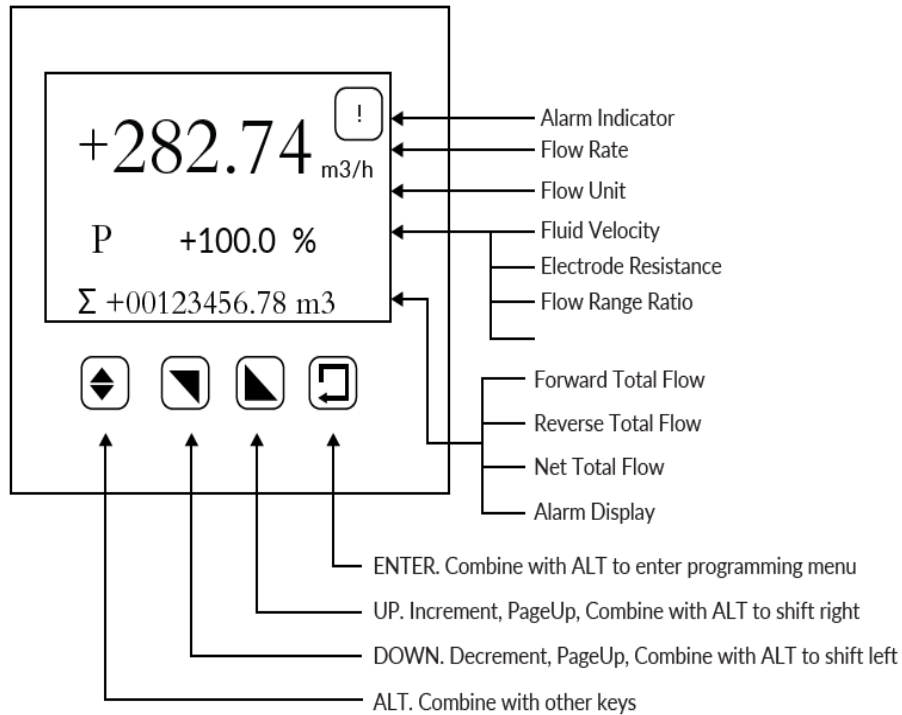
!

+282.74 m3/h

P +100.0 %

Σ +00123456.78 m3

Alarm Indicator

Flow Rate

Flow Unit

Fluid Velocity

Electrode Resistance

Flow Range Ratio

Forward Total Flow

Reverse Total Flow

Net Total Flow

Alarm Display

ENTER. Combine with ALT to enter programming menu

UP. Increment, PageUp, Combine with ALT to shift right

DOWN. Decrement, PageUp, Combine with ALT to shift left

ALT. Combine with other keys